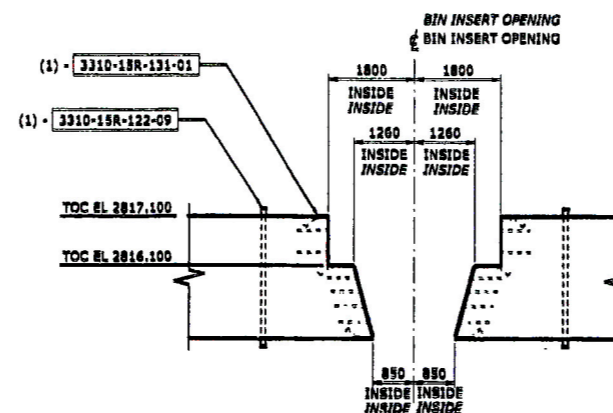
BIN INSERT OPENING
℄ BIN INSERT OPENING

(1) - 3310-15R-131-01

(1) - 3310-15R-122-09

1800
INSIDE
INSIDE

1800
INSIDE
INSIDE

1260
INSIDE
INSIDE

1260
INSIDE
INSIDE

TOC EL 2817.100

TOC EL 2816.100

850
INSIDE
INSIDE

850
INSIDE
INSIDE